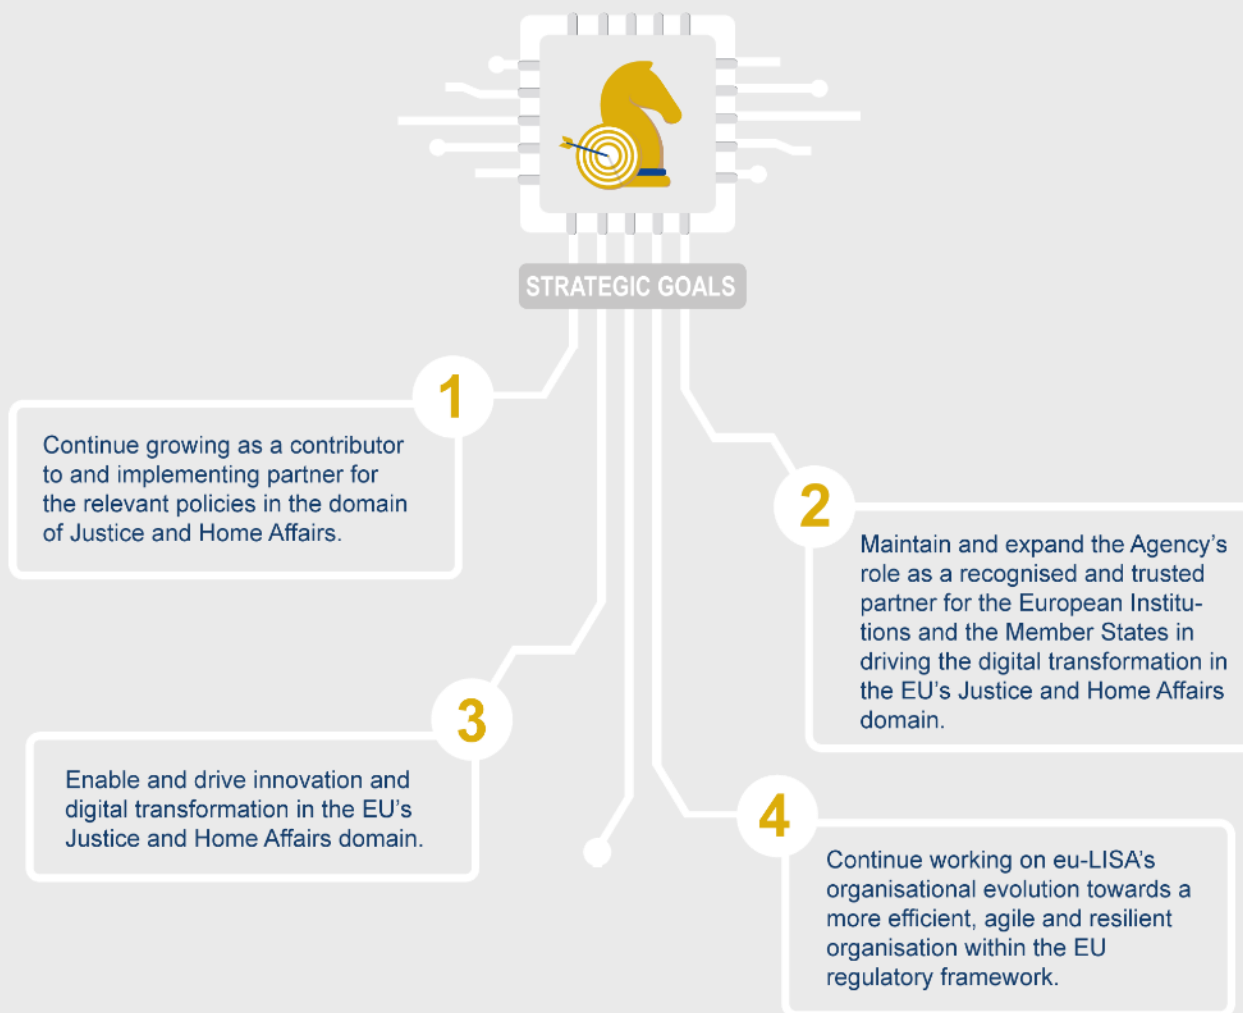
STRATEGIC GOALS

1

Continue growing as a contributor to and implementing partner for the relevant policies in the domain of Justice and Home Affairs.

2

Maintain and expand the Agency's role as a recognised and trusted partner for the European Institutions and the Member States in driving the digital transformation in the EU's Justice and Home Affairs domain.

3

Enable and drive innovation and digital transformation in the EU's Justice and Home Affairs domain.

4

Continue working on eu-LISA's organisational evolution towards a more efficient, agile and resilient organisation within the EU regulatory framework.